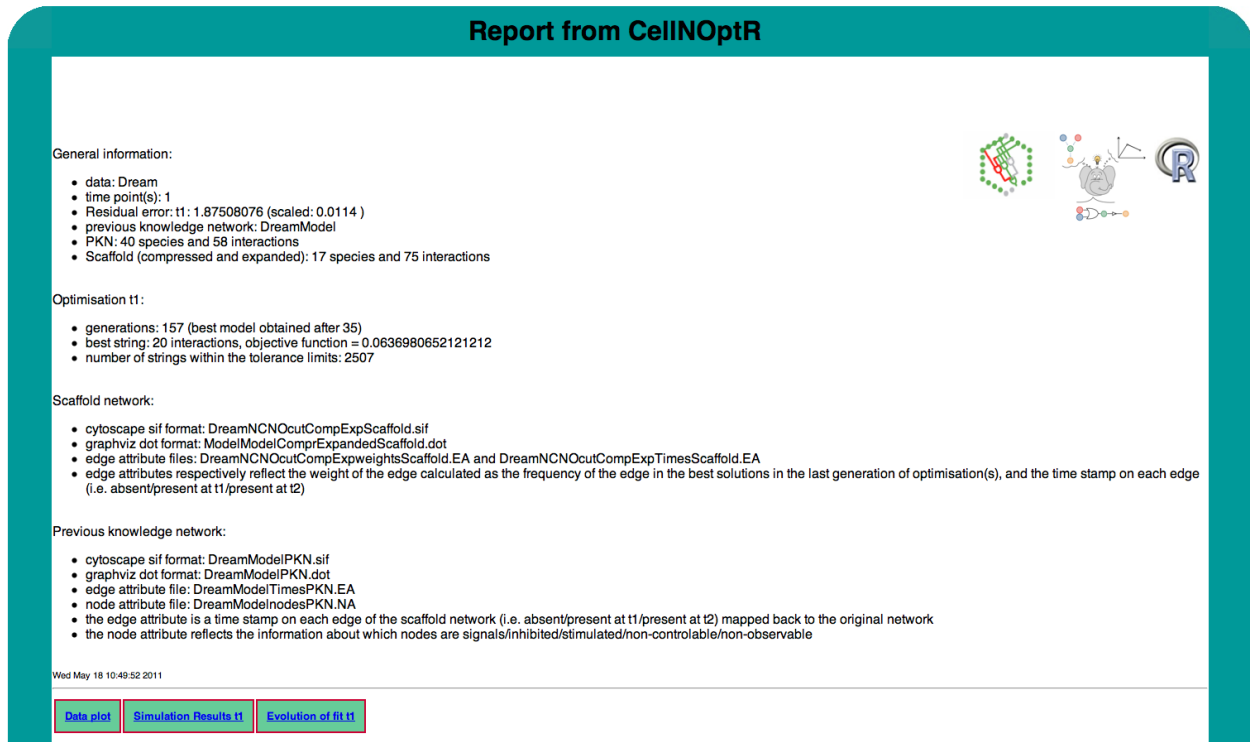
Report from CellNOptR

General information:

- data: Dream
- time point(s): 1
- Residual error: t1: 1.87508076 (scaled: 0.0114 )
- previous knowledge network: DreamModel
- PKN: 40 species and 58 interactions
- Scaffold (compressed and expanded): 17 species and 75 interactions

Optimisation t1:

- generations: 157 (best model obtained after 35)
- best string: 20 interactions, objective function = 0.0636980652121212
- number of strings within the tolerance limits: 2507

Scaffold network:

- cytoscape sif format: DreamNCNOcutCompExpScaffold.sif
- graphviz dot format: ModelModelComprExpandedScaffold.dot
- edge attribute files: DreamNCNOcutCompExpweightsScaffold.EA and DreamNCNOcutCompExpTimesScaffold.EA
- edge attributes respectively reflect the weight of the edge calculated as the frequency of the edge in the best solutions in the last generation of optimisation(s), and the time stamp on each edge (i.e. absent/present at t1/present at t2)

Previous knowledge network:

- cytoscape sif format: DreamModelPKN.sif
- graphviz dot format: DreamModelPKN.dot
- edge attribute file: DreamModelTimesPKN.EA
- node attribute file: DreamModelnodesPKN.NA
- the edge attribute is a time stamp on each edge of the scaffold network (i.e. absent/present at t1/present at t2) mapped back to the original network
- the node attribute reflects the information about which nodes are signals/inhibited/stimulated/non-controlable/non-observable

Wed May 18 10:49:52 2011

Data plot | Simulation Results t1 | Evolution of fit t1